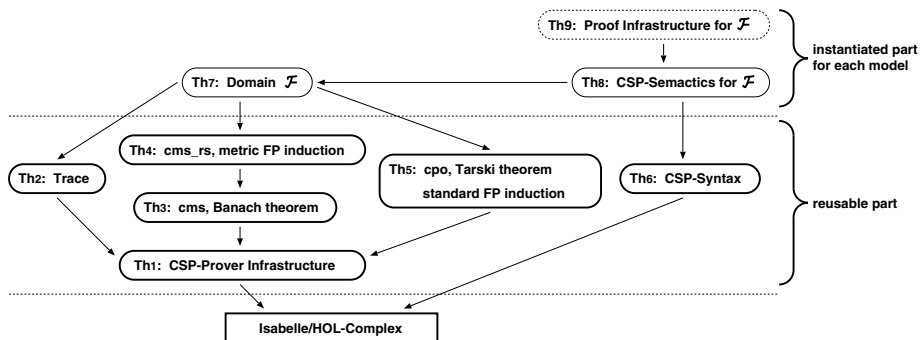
Th9: Proof Infrastructure for $\mathcal{F}$

instantiated part for each model

Th7: Domain $\mathcal{F}$

Th8: CSP-Semactics for $\mathcal{F}$

Th4: cms_rs, metric FP induction

Th2: Trace

Th5: cpo, Tarski theorem standard FP induction

Th6: CSP-Syntax

Th3: cms, Banach theorem

reusable part

Th1: CSP-Prover Infrastructure

Isabelle/HOL-Complex